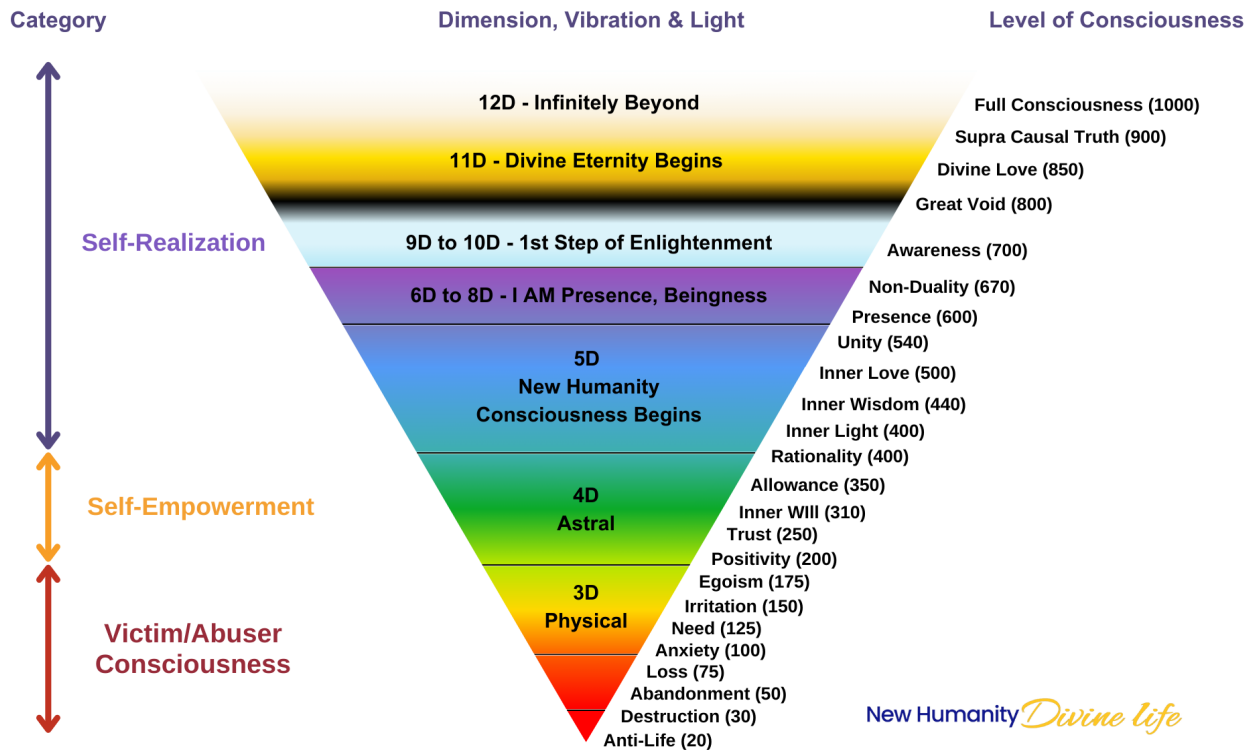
Category

Dimension, Vibration & Light

Level of Consciousness

Self-Realization

Self-Empowerment

Victim/Abuser Consciousness

12D - Infinitely Beyond

11D - Divine Eternity Begins

9D to 10D - 1st Step of Enlightenment

6D to 8D - I AM Presence, Beingness

5D
New Humanity
Consciousness Begins

4D
Astral

3D
Physical

Full Consciousness (1000)
Supra Causal Truth (900)
Divine Love (850)
Great Void (800)
Awareness (700)
Non-Duality (670)
Presence (600)
Unity (540)
Inner Love (500)
Inner Wisdom (440)
Inner Light (400)
Rationality (400)
Allowance (350)
Inner Will (310)
Trust (250)
Positivity (200)
Egoism (175)
Irritation (150)
Need (125)
Anxiety (100)
Loss (75)
Abandonment (50)
Destruction (30)
Anti-Life (20)

New Humanity Divine life